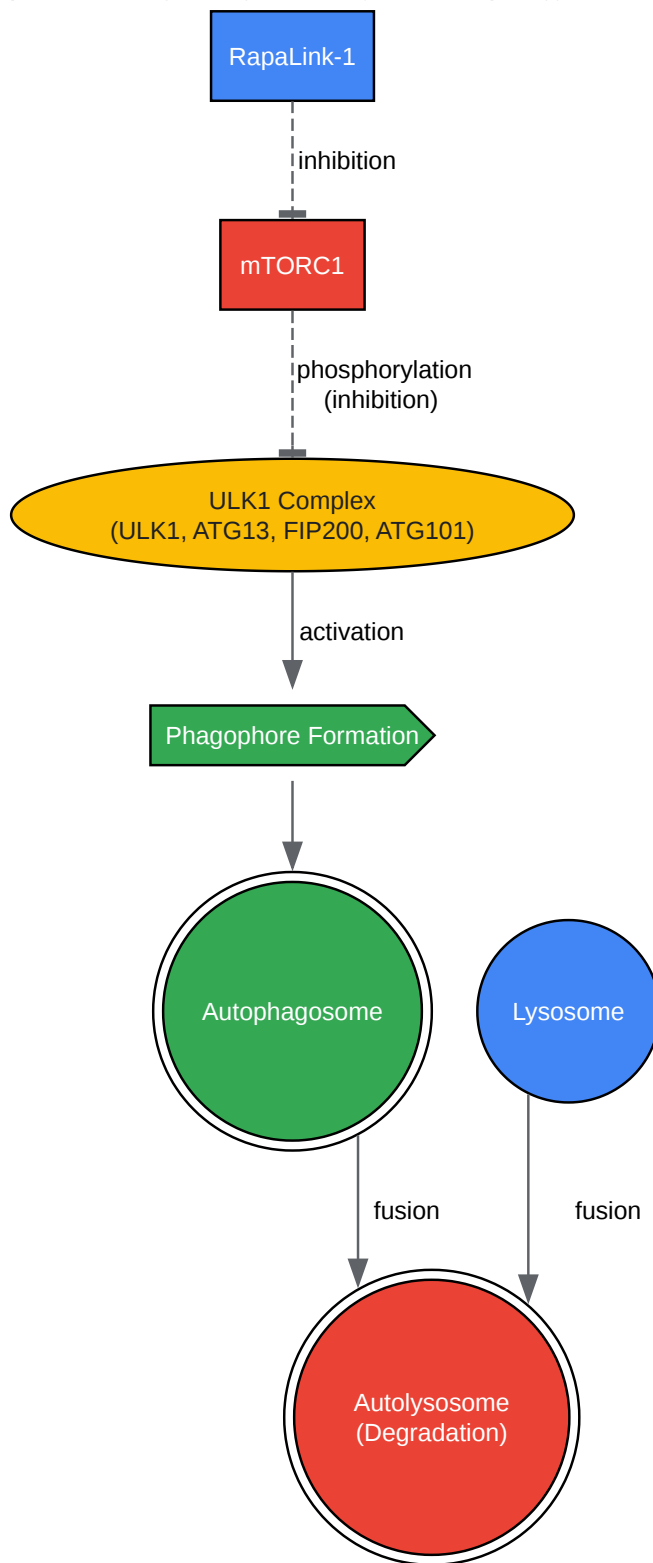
RapaLink-1

inhibition

mTORC1

phosphorylation
(inhibition)

ULK1 Complex
(ULK1, ATG13, FIP200, ATG101)

activation

Phagophore Formation

Autophagosome

Lysosome

fusion

fusion

Autolysosome
(Degradation)